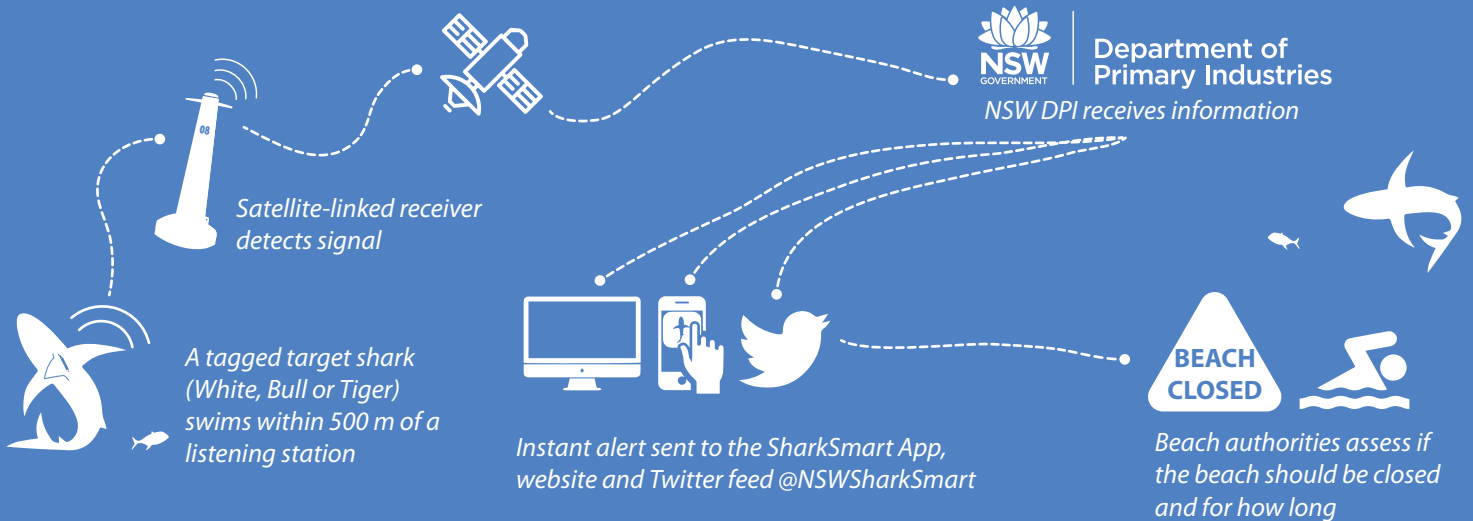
08

NSW GOVERNMENT

Department of Primary Industries

NSW DPI receives information

Satellite-linked receiver detects signal

A tagged target shark (White, Bull or Tiger) swims within 500 m of a listening station

Instant alert sent to the SharkSmart App, website and Twitter feed @NSWSharkSmart

BEACH CLOSED

Beach authorities assess if the beach should be closed and for how long